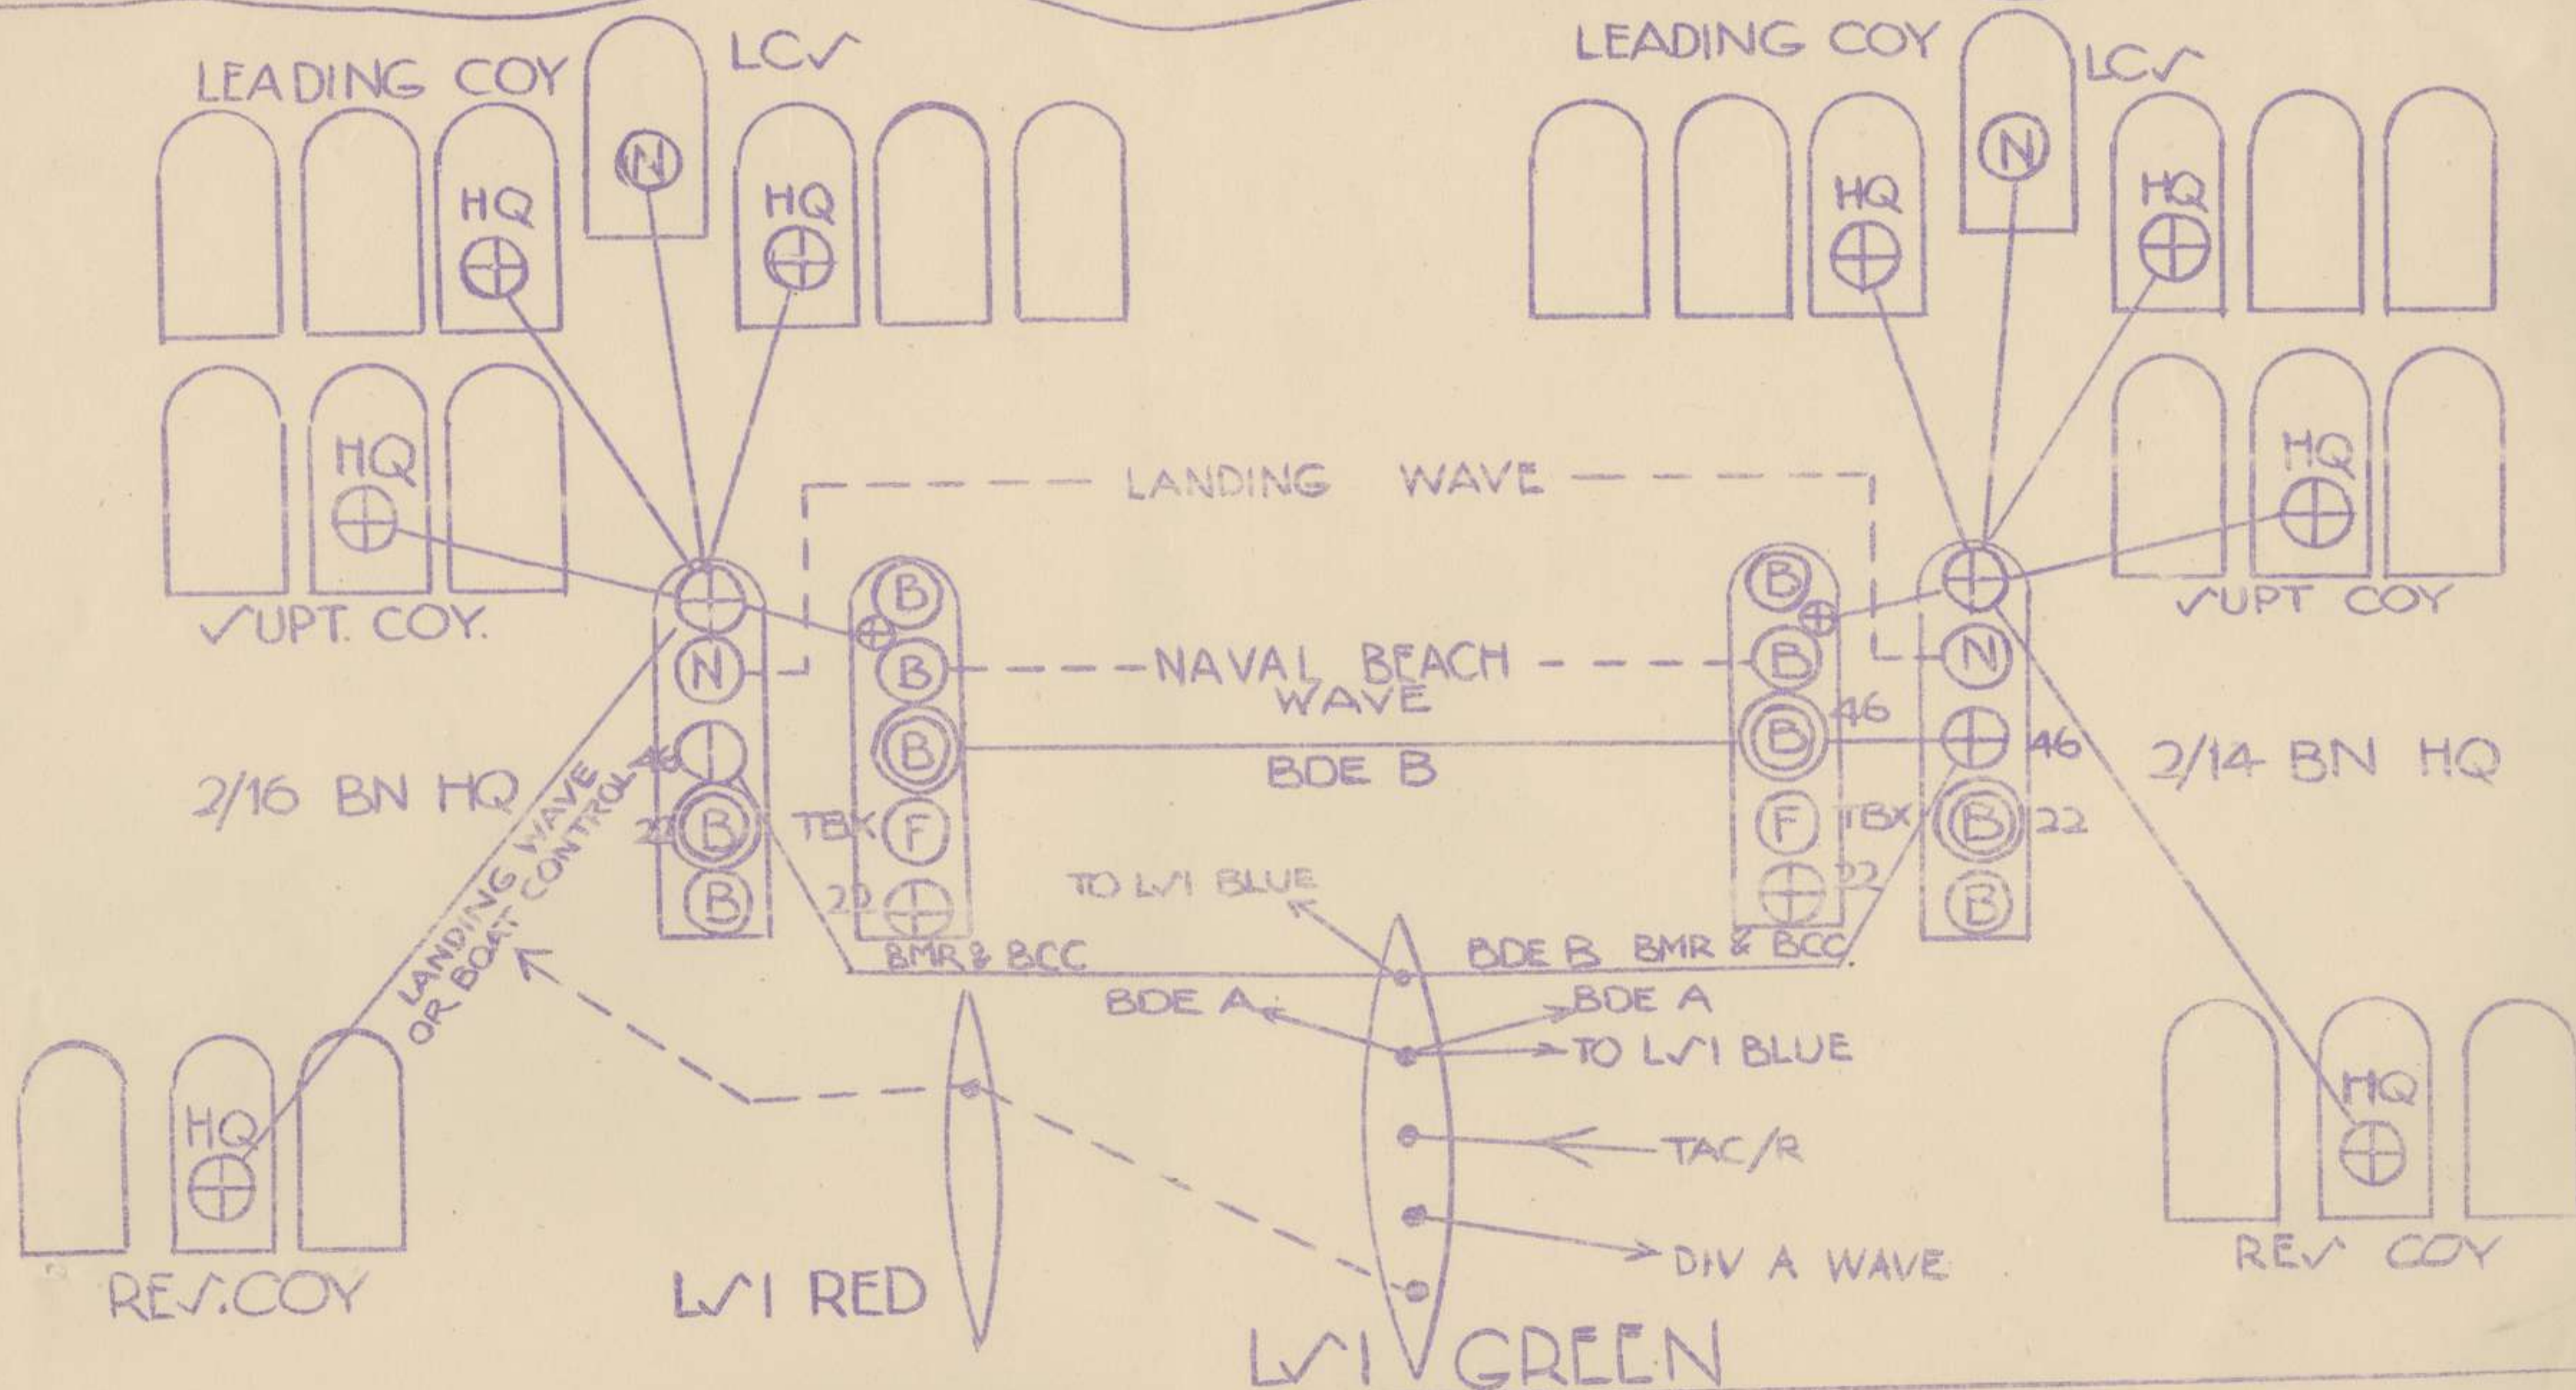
LEADING COY LC✓

N

HQ

HQ

LEADING COY LC✓

N

HQ

HQ

HQ

✓UPT. COY.

LANDING WAVE

HQ

✓UPT COY

B

B

N

B

B

B

N

NAVAL BEACH WAVE

46

46

B

B

46

2/16 BN HQ

BDE B

2/14 BN HQ

22 B

TBK F

F TBX

B 22

B

22

22

B

LANDING WAVE OR BOAT CONTROL

TO L✓I BLUE

BMR & BCC

BDE B BMR & BCC

BDE A

BDE A

TO L✓I BLUE

HQ

HQ

TAC/R

DIV A WAVE

REV COY

RE✓.COY

L✓I RED

L✓I GREEN